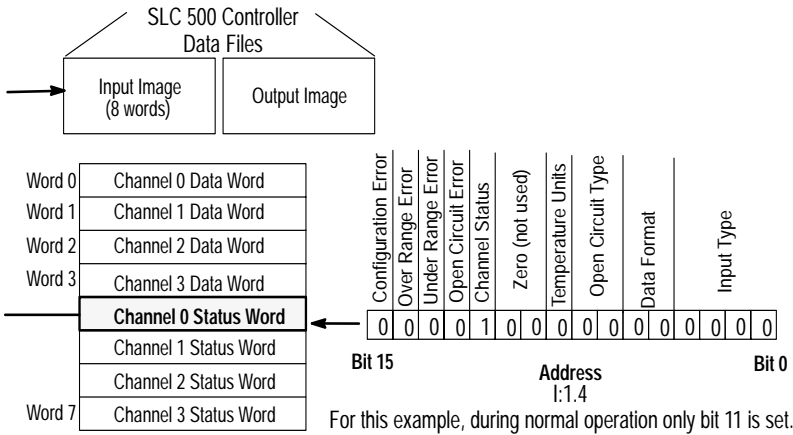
SLC 500 Controller Data Files

Input Image (8 words)

Output Image

Word 0 Channel 0 Data Word
Word 1 Channel 1 Data Word
Word 2 Channel 2 Data Word
Word 3 Channel 3 Data Word
Channel 0 Status Word
Channel 1 Status Word
Channel 2 Status Word
Word 7 Channel 3 Status Word

Configuration Error
Over Range Error
Under Range Error
Open Circuit Error
Channel Status
Zero (not used)
Temperature Units
Open Circuit Type
Data Format
Input Type

| 0 | 0 | 0 | 0 | 1 | 0 | 0 | 0 | 0 | 0 | 0 | 0 | 0 | 0 | 0 | 0 |
|---|---|---|---|---|---|---|---|---|---|---|---|---|---|---|---|

Bit 15

Address
I:1.4

Bit 0

For this example, during normal operation only bit 11 is set.